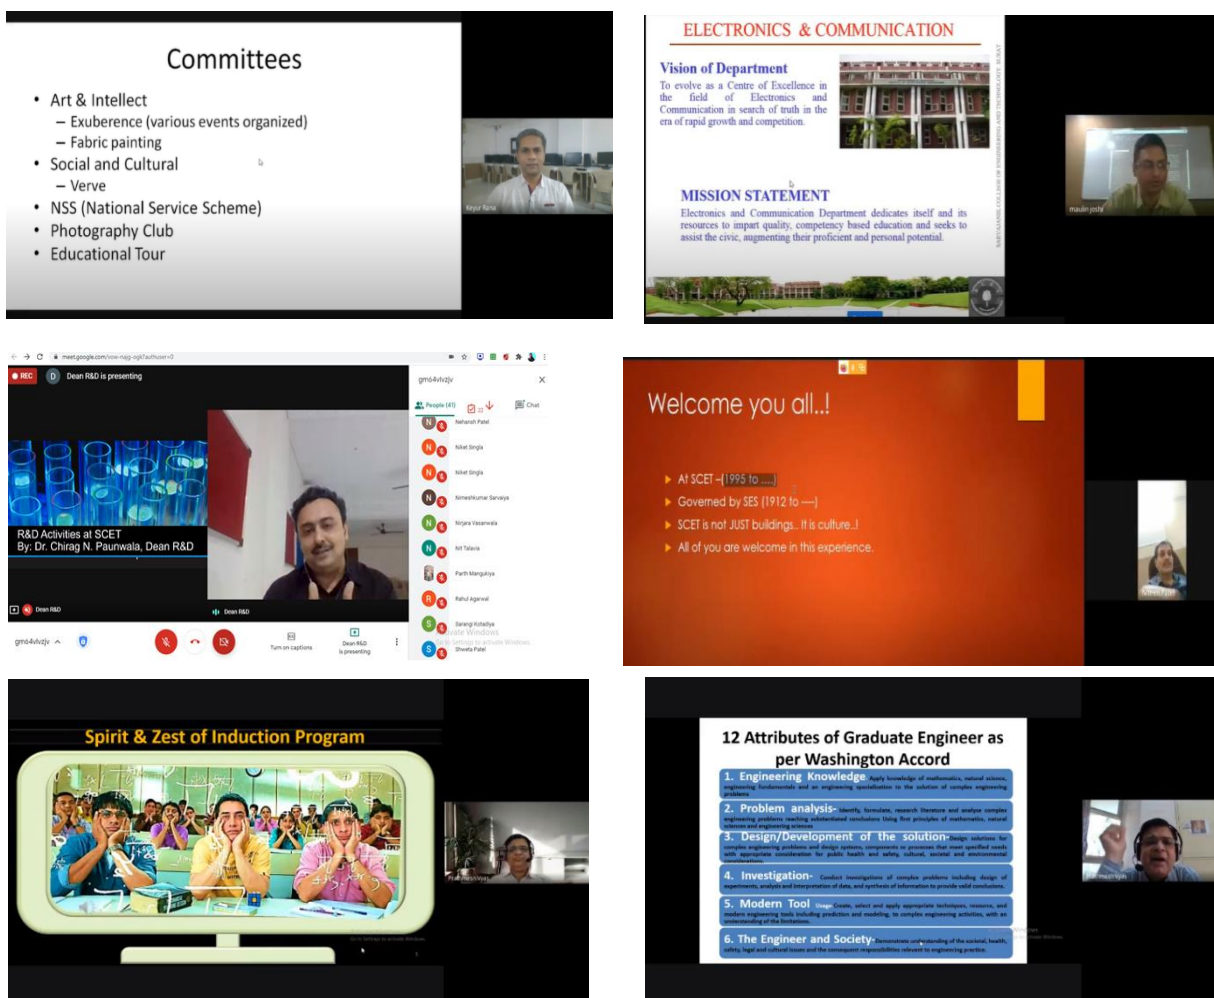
Committees

- Art & Intellect
  - Exuberence (various events organized)
  - Fabric painting
- Social and Cultural
  - Verve
- NSS (National Service Scheme)
- Photography Club
- Educational Tour

Keyur Rana

ELECTRONICS & COMMUNICATION

Vision of Department

To evolve as a Centre of Excellence in the field of Electronics and Communication in search of truth in the era of rapid growth and competition.

MISSION STATEMENT

Electronics and Communication Department dedicates itself and its resources to impart quality, competency based education and seeks to assist the civic, augmenting their proficient and personal potential.

SARVAJANIK COLLEGE OF ENGINEERING AND TECHNOLOGY, SURAT

maulin joshi

meet.google.com/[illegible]

REC

Dean R&D is presenting

R&D Activities at SCET
By: Dr. Chirag N. Paunwala, Dean R&D

Dean R&D

Dean R&D

gmo4vlvzjv

People (41)

Chat

Neharsh Patel
Niket Singla
Niket Singla
Nimeshkumar Sarvaiya
Nirjara Vasanwala
Nit Talavia
Parth Mangukiya
Rahul Agarwal
Sarangi Kotadiya
Shweta Patel

Turn on captions

Dean R&D is presenting

Welcome you all..!

- At SCET –(1995 to ....)
- Governed by SES (1912 to ---)
- SCET is not JUST buildings.. It is culture..!
- All of you are welcome in this experience.

Spirit & Zest of Induction Program

12 Attributes of Graduate Engineer as per Washington Accord

1. Engineering Knowledge- Apply knowledge of mathematics, natural science, engineering fundamentals and an engineering specialization to the solution of complex engineering problems

2. Problem analysis- Identify, formulate, research literature and analyse complex engineering problems reaching substantiated conclusions using first principles of mathematics, natural sciences and engineering sciences.

3. Design/Development of the solution- Design solutions for complex engineering problems and design systems, components or processes that meet specified needs with appropriate consideration for public health and safety, cultural, societal and environmental considerations.

4. Investigation- Conduct investigations of complex problems including design of experiments, analysis and interpretation of data, and synthesis of information to provide valid conclusions.

5. Modern Tool Usage- Create, select and apply appropriate techniques, resources, and modern engineering tools including prediction and modeling, to complex engineering activities, with an understanding of the limitations.

6. The Engineer and Society- Demonstrate understanding of the societal, health, safety, legal and cultural issues and the consequent responsibilities relevant to engineering practice.